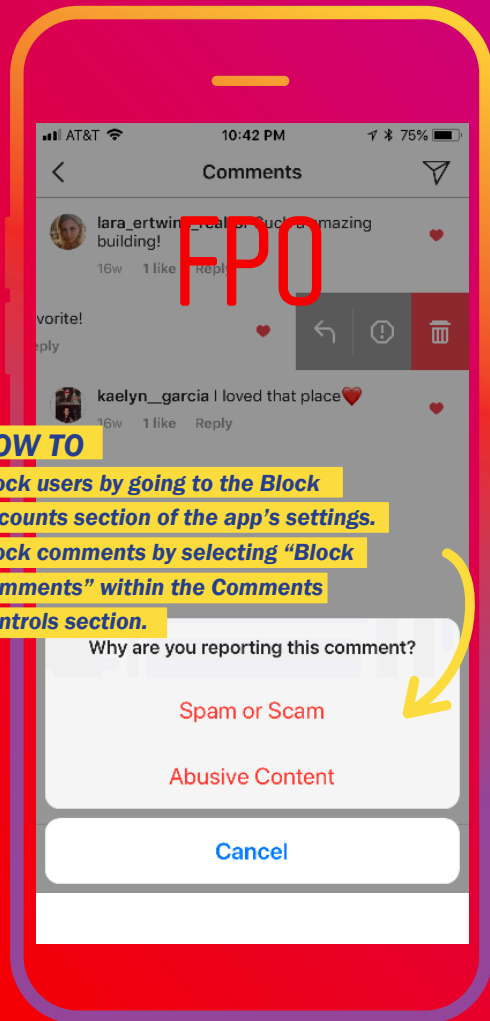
AT&T 10:42 PM 75%

Comments

lara_ertwin_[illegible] Such a amazing building!

16w 1 like Reply

FPO

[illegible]vorite!

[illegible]eply

kaelyn__garcia I loved that place❤️

16w 1 like Reply

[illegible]OW TO

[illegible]ock users by going to the Block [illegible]counts section of the app's settings. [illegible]ock comments by selecting "Block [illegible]mments" within the Comments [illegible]ntrols section.

Why are you reporting this comment?

Spam or Scam

Abusive Content

Cancel